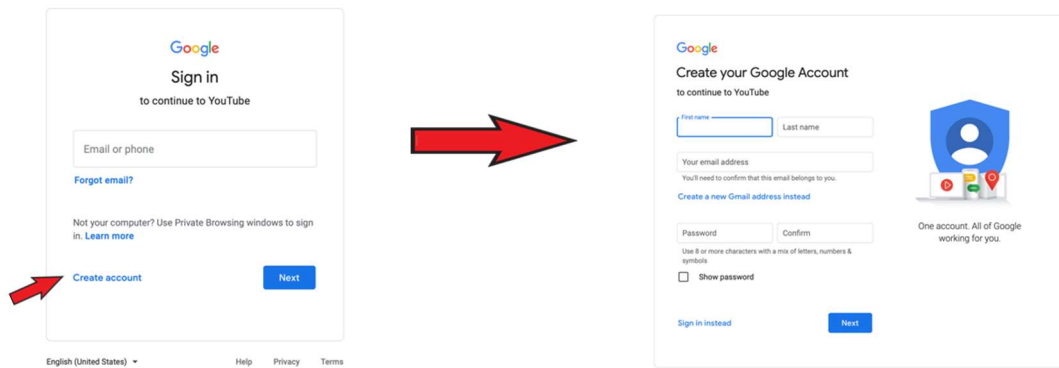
Google

Sign in

to continue to YouTube

Email or phone

Forgot email?

Not your computer? Use Private Browsing windows to sign in. Learn more

Create account

Next

English (United States)

Help Privacy Terms

Google

Create your Google Account

to continue to YouTube

First name

Last name

Your email address

You'll need to confirm that this email belongs to you.

Create a new Gmail address instead

Password

Confirm

Use 8 or more characters with a mix of letters, numbers & symbols

Show password

Sign in instead

Next

One account. All of Google working for you.